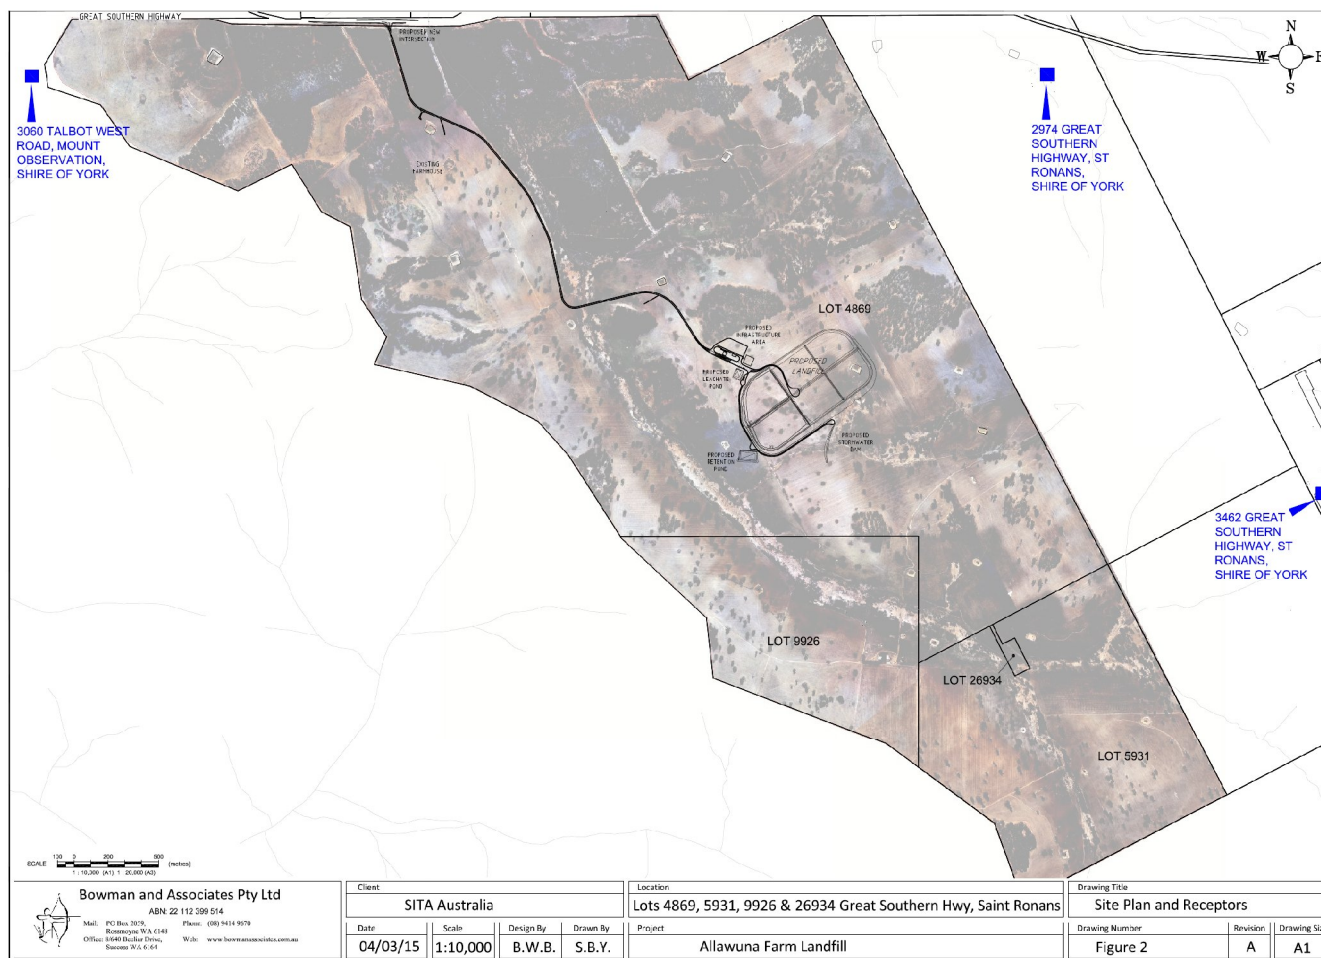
GREAT SOUTHERN HIGHWAY

PROPOSED NEW INTERSECTION

3060 TALBOT WEST ROAD, MOUNT OBSERVATION, SHIRE OF YORK

EXISTING FARMHOUSE

2974 GREAT SOUTHERN HIGHWAY, ST RONANS, SHIRE OF YORK

N
W E
S

LOT 4869

PROPOSED INFRASTRUCTURE AREA

PROPOSED LANDFILL

PROPOSED LEACHATE POND

PROPOSED STORMWATER DAM

PROPOSED RETENTION POND

3462 GREAT SOUTHERN HIGHWAY, ST RONANS, SHIRE OF YORK

LOT 9926

LOT 26934

LOT 5931

SCALE 1:10,000 (A1) 1:20,000 (A3) (metres)

Bowman and Associates Pty Ltd
ABN: 22 112 399 514
Mail: PO Box 2029, Rossmoyne WA 6148 Phone: (08) 9414 9970
Office: 8/640 Beeliar Drive, Success WA 6164 Web: www.bowmanassociates.com.au

| Client | | | | Location | Drawing Title | | |
|---|---|---|---|---|---|---|---|
| SITA Australia | | | | Lots 4869, 5931, 9926 & 26934 Great Southern Hwy, Saint Ronans | Site Plan and Receptors | | |
| Date | Scale | Design By | Drawn By | Project | Drawing Number | Revision | Drawing Si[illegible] |
| 04/03/15 | 1:10,000 | B.W.B. | S.B.Y. | Allawuna Farm Landfill | Figure 2 | A | A1 |